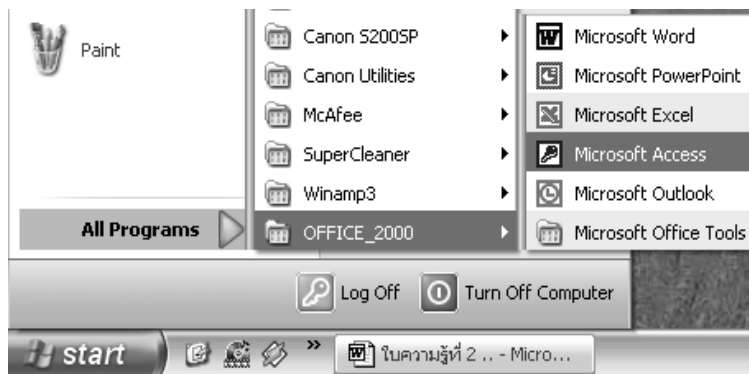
Paint

All Programs

Canon S200SP
Canon Utilities
McAfee
SuperCleaner
Winamp3
OFFICE_2000

Microsoft Word
Microsoft PowerPoint
Microsoft Excel
Microsoft Access
Microsoft Outlook
Microsoft Office Tools

Log Off
Turn Off Computer

start
»
ใบความรู้ที่ 2 .. - Micro...